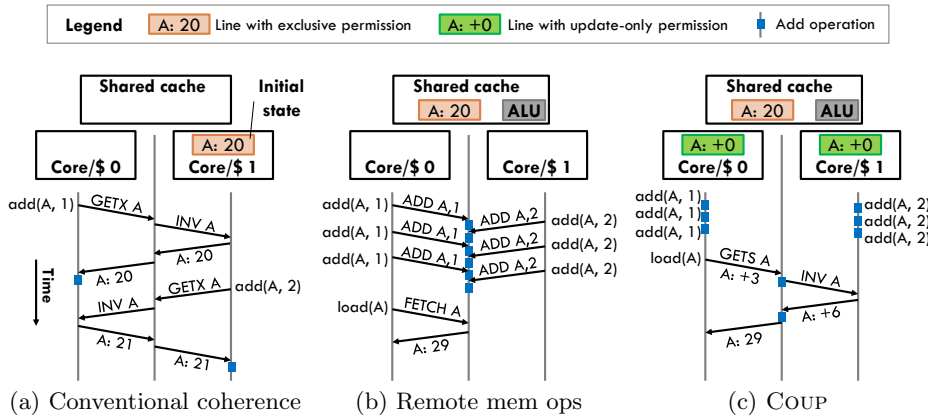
Legend A: 20 Line with exclusive permission A: +0 Line with update-only permission Add operation

Shared cache

Initial state

A: 20

Core/\$ 0

Core/\$ 1

add(A, 1)

GETX A

INV A

A: 20

Time

A: 20

GETX A

add(A, 2)

INV A

A: 21

A: 21

(a) Conventional coherence

Shared cache

A: 20 ALU

Core/\$ 0

Core/\$ 1

add(A, 1)

ADD A,1

ADD A,2

add(A, 2)

add(A, 1)

ADD A,1

ADD A,2

add(A, 2)

add(A, 1)

ADD A,1

ADD A,2

add(A, 2)

load(A)

FETCH A

A: 29

(b) Remote mem ops

Shared cache

A: 20 ALU

A: +0

A: +0

Core/\$ 0

Core/\$ 1

add(A, 1)

add(A, 1)

add(A, 1)

add(A, 2)

add(A, 2)

add(A, 2)

load(A)

GETS A

A: +3

INV A

A: +6

A: 29

(c) Coup